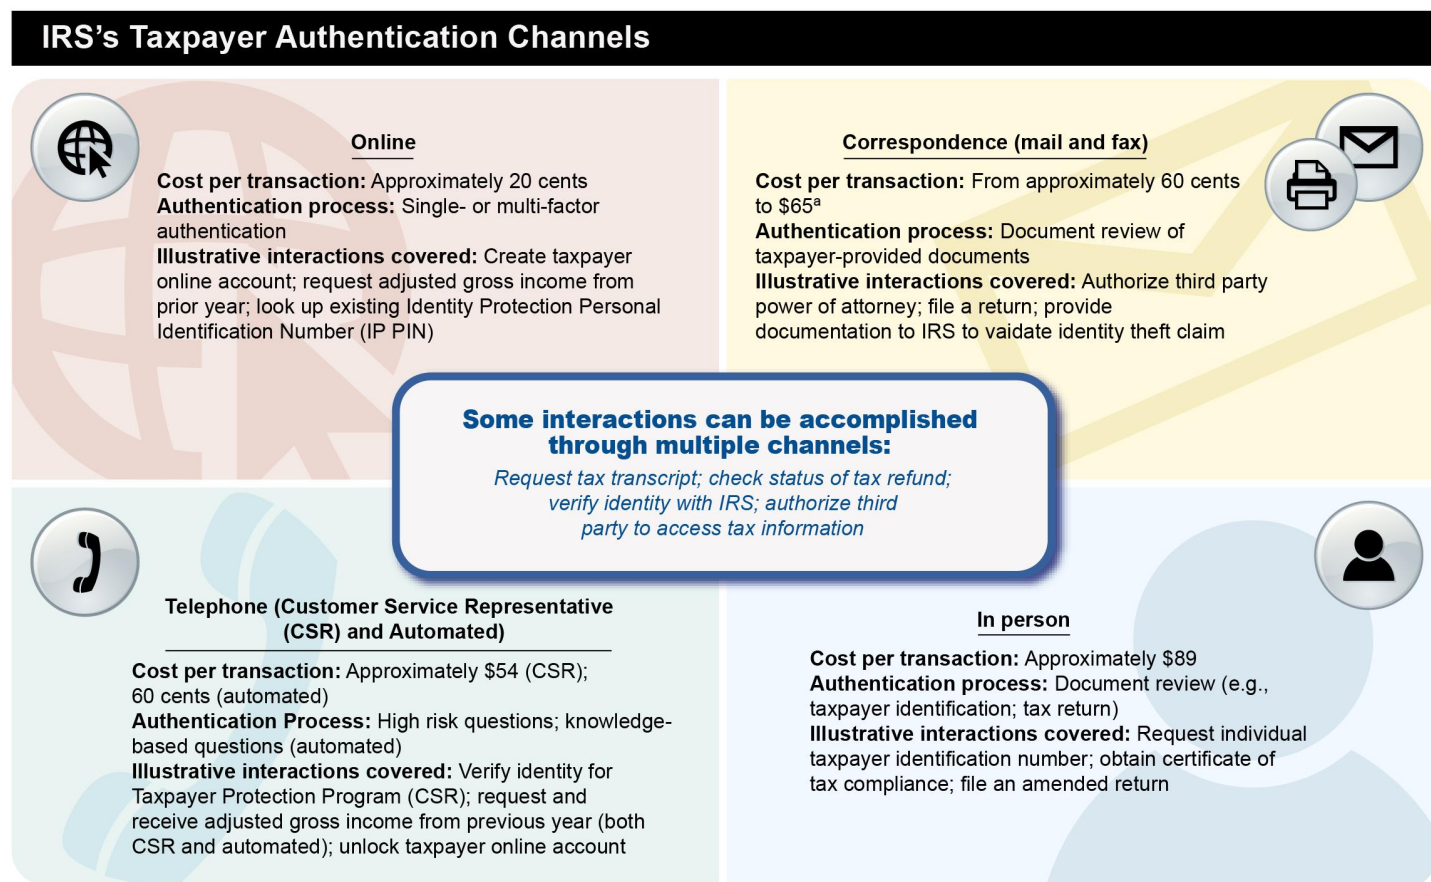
IRS's Taxpayer Authentication Channels

Online

Cost per transaction: Approximately 20 cents
Authentication process: Single- or multi-factor authentication
Illustrative interactions covered: Create taxpayer online account; request adjusted gross income from prior year; look up existing Identity Protection Personal Identification Number (IP PIN)

Correspondence (mail and fax)

Cost per transaction: From approximately 60 cents to $65$^a$
Authentication process: Document review of taxpayer-provided documents
Illustrative interactions covered: Authorize third party power of attorney; file a return; provide documentation to IRS to vaidate identity theft claim

Some interactions can be accomplished through multiple channels:

Request tax transcript; check status of tax refund; verify identity with IRS; authorize third party to access tax information

Telephone (Customer Service Representative (CSR) and Automated)

Cost per transaction: Approximately $54 (CSR); 60 cents (automated)
Authentication Process: High risk questions; knowledge-based questions (automated)
Illustrative interactions covered: Verify identity for Taxpayer Protection Program (CSR); request and receive adjusted gross income from previous year (both CSR and automated); unlock taxpayer online account

In person

Cost per transaction: Approximately $89
Authentication process: Document review (e.g., taxpayer identification; tax return)
Illustrative interactions covered: Request individual taxpayer identification number; obtain certificate of tax compliance; file an amended return